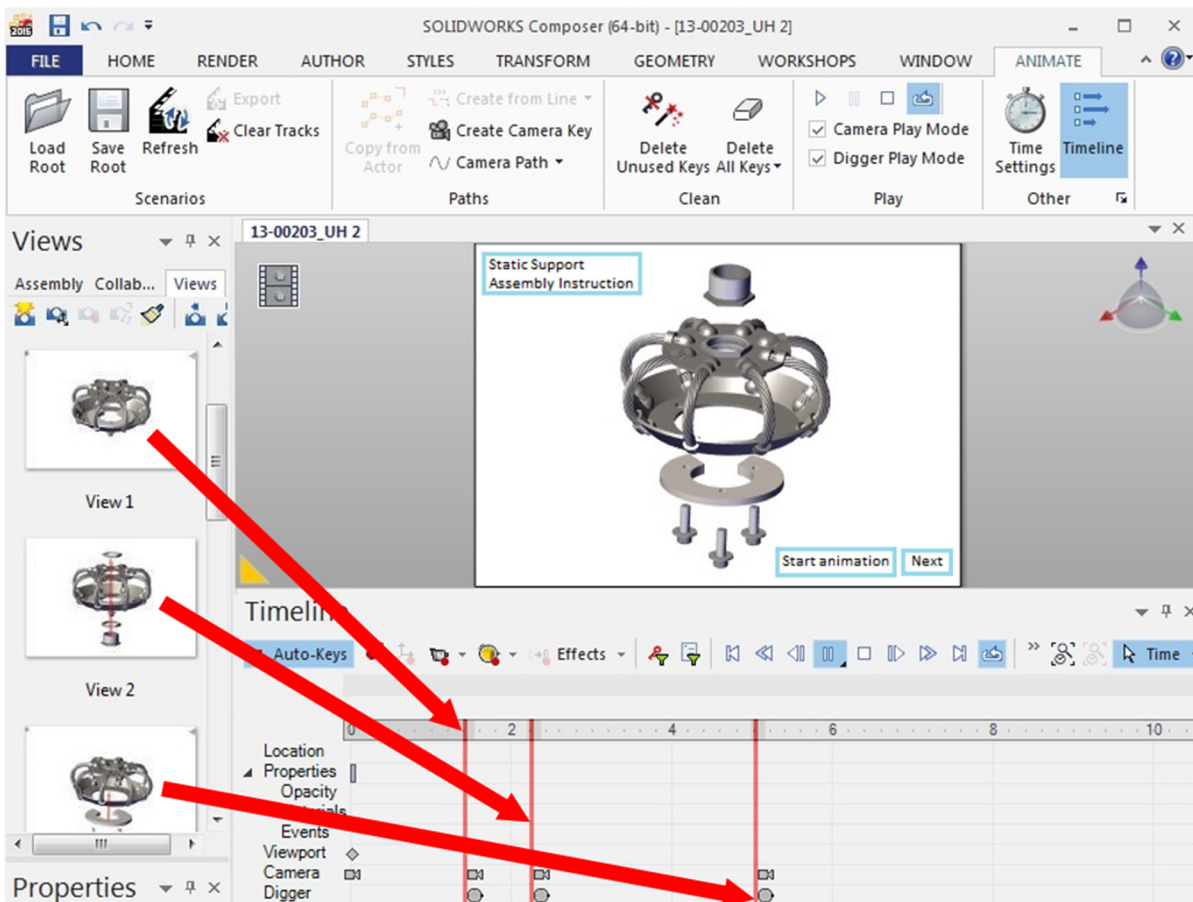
SOLIDWORKS Composer (64-bit) - [13-00203_UH 2]

FILE HOME RENDER AUTHOR STYLES TRANSFORM GEOMETRY WORKSHOPS WINDOW ANIMATE

Load Root
Save Root
Refresh
Export
Clear Tracks
Scenarios

Copy from Actor
Create from Line
Create Camera Key
Camera Path
Paths

Delete Unused Keys
Delete All Keys
Clean

Camera Play Mode
Digger Play Mode
Play

Time Settings
Timeline
Other

Views

Assembly Collab... Views

View 1

View 2

Properties

13-00203_UH 2

Static Support
Assembly Instruction

Start animation
Next

Timelin

Auto-Keys
Effects
Time

0 2 4 6 8 10

Location
Properties
Opacity
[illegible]
Events
Viewport
Camera
Digger